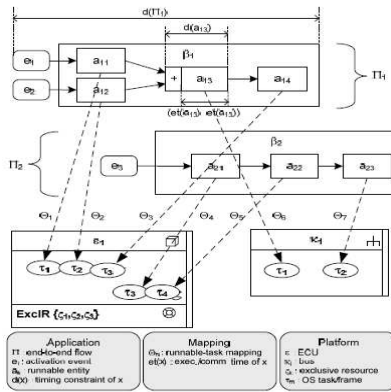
d(Π1)

d(a13)

β1

e1

a11

e2

a12

+

a13

a14

Π1

(et(a13), et(a13))

β2

Π2

e3

a21

a22

a23

Θ1

Θ2

Θ3

Θ4

Θ5

Θ6

Θ7

ε1

κ1

τ1

τ2

τ3

τ3

τ4

τ1

τ2

ExclR {ς1,ς2,ς3}

Application
Π : end-to-end flow
ei : activation event
ak : runnable entity
d(x) : timing constraint of x

Mapping
Θm : runnable-task mapping
et(x) : exec./comm time of x

Platform
ε : ECU
κj : bus
ςk : exclusive resource
τm : OS task/frame